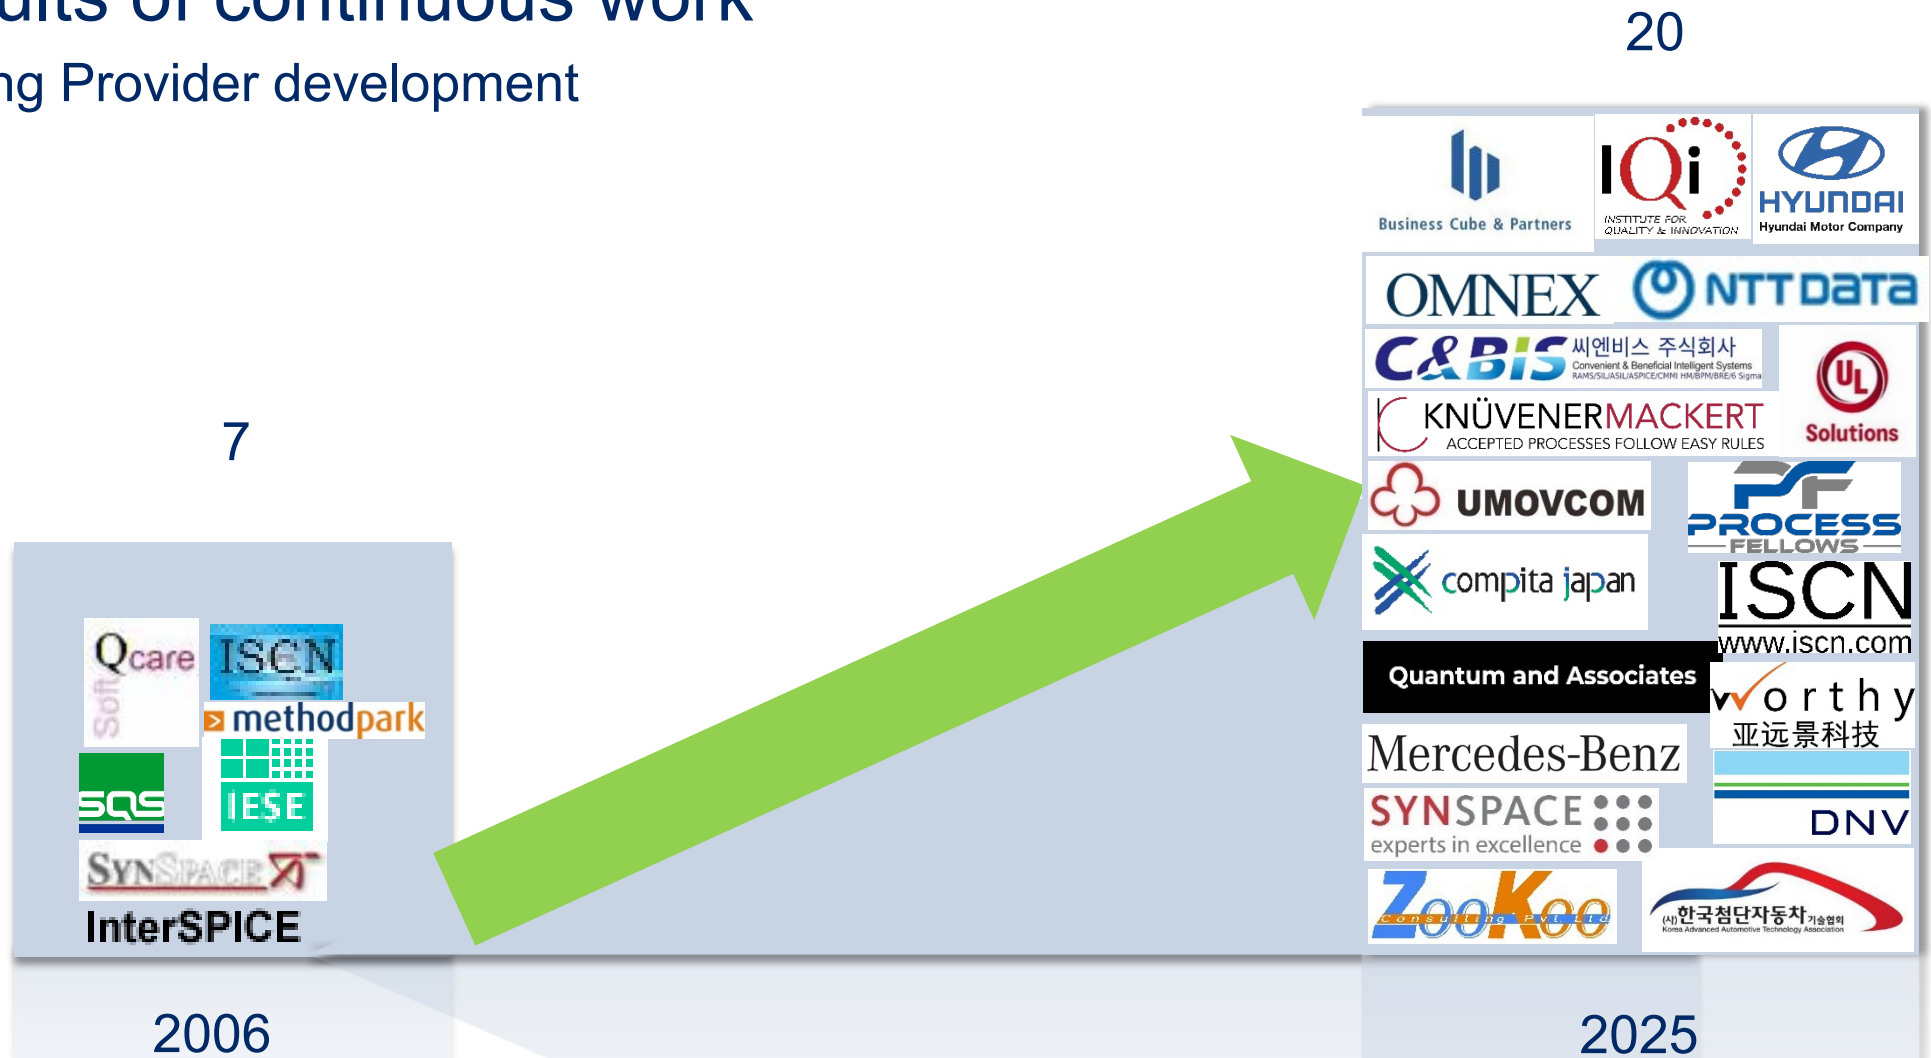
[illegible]ults of continuous work
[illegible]ng Provider development

20

7

Qcare Soft
ISCN
methodpark
SQS
IESE
SYNSPACE
InterSPICE

Business Cube & Partners
IQi INSTITUTE FOR QUALITY & INNOVATION
HYUNDAI Hyundai Motor Company
OMNEX
NTT DaTa
C&BIS 씨엔비스 주식회사 Convenient & Beneficial Intelligent Systems RAMS/SIL/ASIL/ASPICE/CMMI HM/BPM/BRE/6 Sigma
UL Solutions
KNÜVENERMACKERT ACCEPTED PROCESSES FOLLOW EASY RULES
UMOVCOM
PROCESS FELLOWS
compita japan
ISCN www.iscn.com
Quantum and Associates
worthy 亚远景科技
Mercedes-Benz
SYNSPACE experts in excellence
DNV
ZooKoo Consulting Pvt Ltd
(사)한국첨단자동차기술협회 Korea Advanced Automotive Technology Association

2006

2025